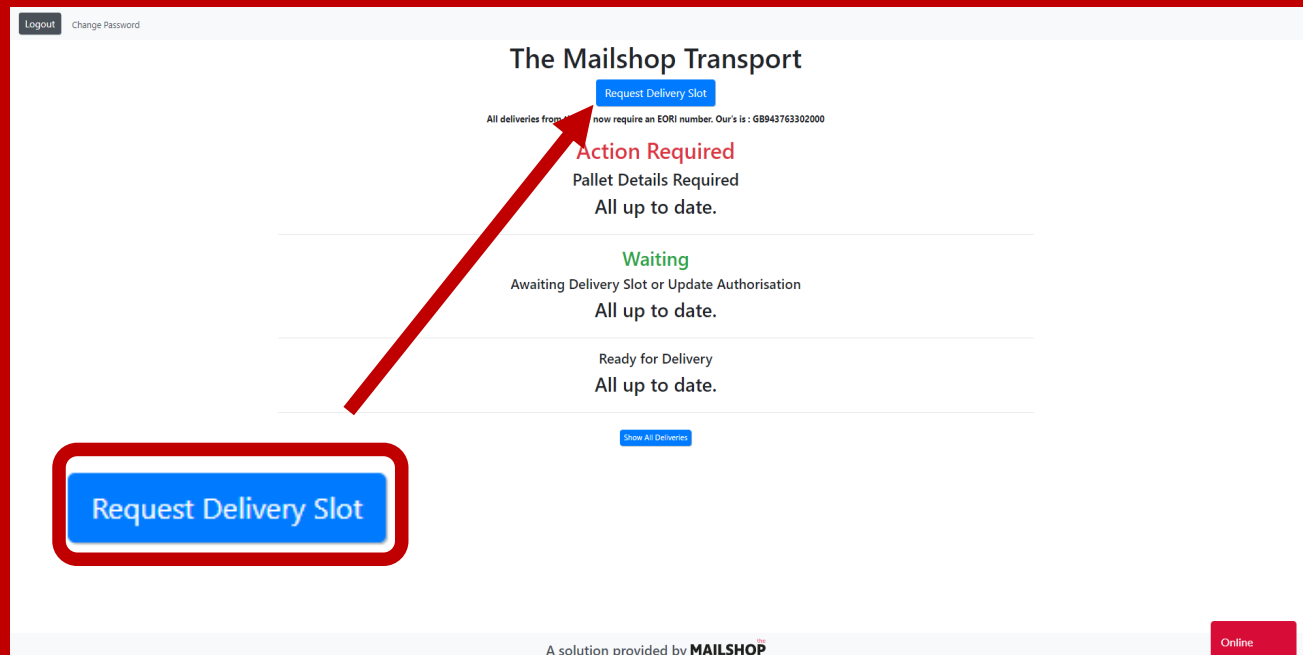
Logout Change Password

The Mailshop Transport

Request Delivery Slot

All deliveries from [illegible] now require an EORI number. Our's is : GB943763302000

Action Required

Pallet Details Required

All up to date.

Waiting

Awaiting Delivery Slot or Update Authorisation

All up to date.

Ready for Delivery

All up to date.

Show All Deliveries

Request Delivery Slot

A solution provided by the MAILSHOP

Online